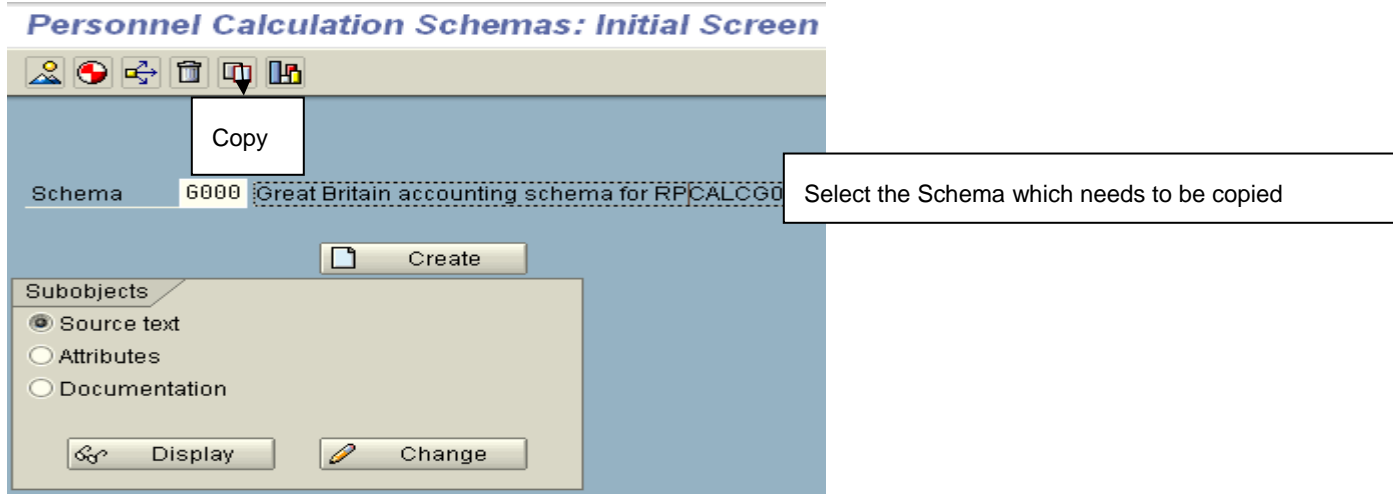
Personnel Calculation Schemas: Initial Screen

Copy

Schema 6000 Great Britain accounting schema for RPCALCG0

Select the Schema which needs to be copied

Create

Subobjects

Source text

Attributes

Documentation

Display

Change